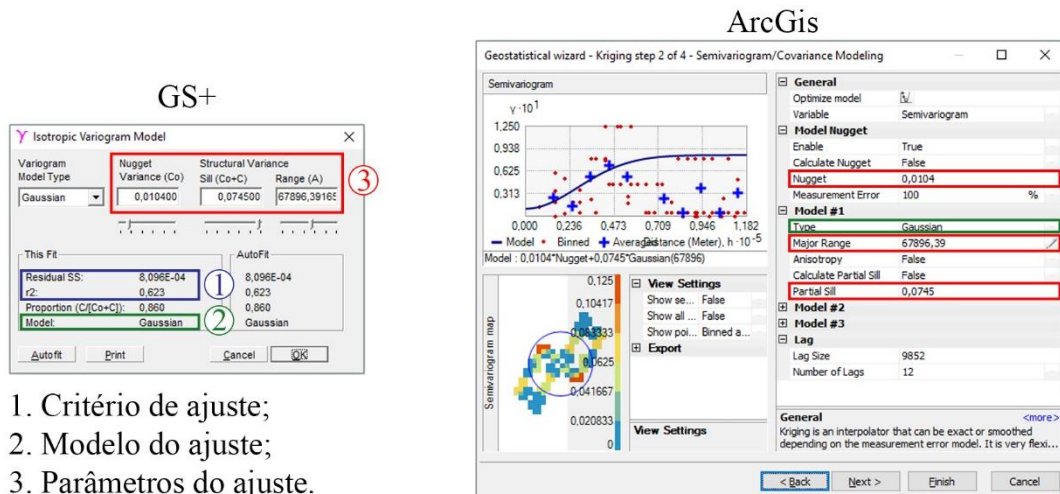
GS+

Isotropic Variogram Model

Variogram Model Type
Gaussian

Nugget Variance (Co)
0,010400

Structural Variance Sill (Co+C)
0,074500

Range (A)
67896,39165

③

This Fit
Residual SS: 8,096E-04
r2: 0,623
Proportion (C/[Co+C]): 0,860
Model: Gaussian

AutoFit
8,096E-04
0,623
0,860
Gaussian

①
②

Autofit Print Cancel OK

1. Critério de ajuste;
2. Modelo do ajuste;
3. Parâmetros do ajuste.

ArcGis

Geostatistical wizard - Kriging step 2 of 4 - Semivariogram/Covariance Modeling

Semivariogram
$\gamma \cdot 10^{1}$
1,250
0,938
0,625
0,313
0,000 0,236 0,473 0,709 0,946 1,182
Model Binned Averaged Distance (Meter), $h \cdot 10^{-5}$
Model : 0,0104*Nugget+0,0745*Gaussian(67896)

Semivariogram map
0,125
0,10417
0,083333
0,0625
0,041667
0,020833
0

View Settings
Show se... False
Show all ... False
Show poi... Binned a...
Export

View Settings

| General | |
|---|---|
| Optimize model | |
| Variable | Semivariogram |
| Model Nugget | |
| Enable | True |
| Calculate Nugget | False |
| Nugget | 0,0104 |
| Measurement Error | 100 % |
| Model #1 | |
| Type | Gaussian |
| Major Range | 67896,39 |
| Anisotropy | False |
| Calculate Partial Sill | False |
| Partial Sill | 0,0745 |
| Model #2 | |
| Model #3 | |
| Lag | |
| Lag Size | 9852 |
| Number of Lags | 12 |

General <more>
Kriging is an interpolator that can be exact or smoothed depending on the measurement error model. It is very flexi...

< Back Next > Finish Cancel